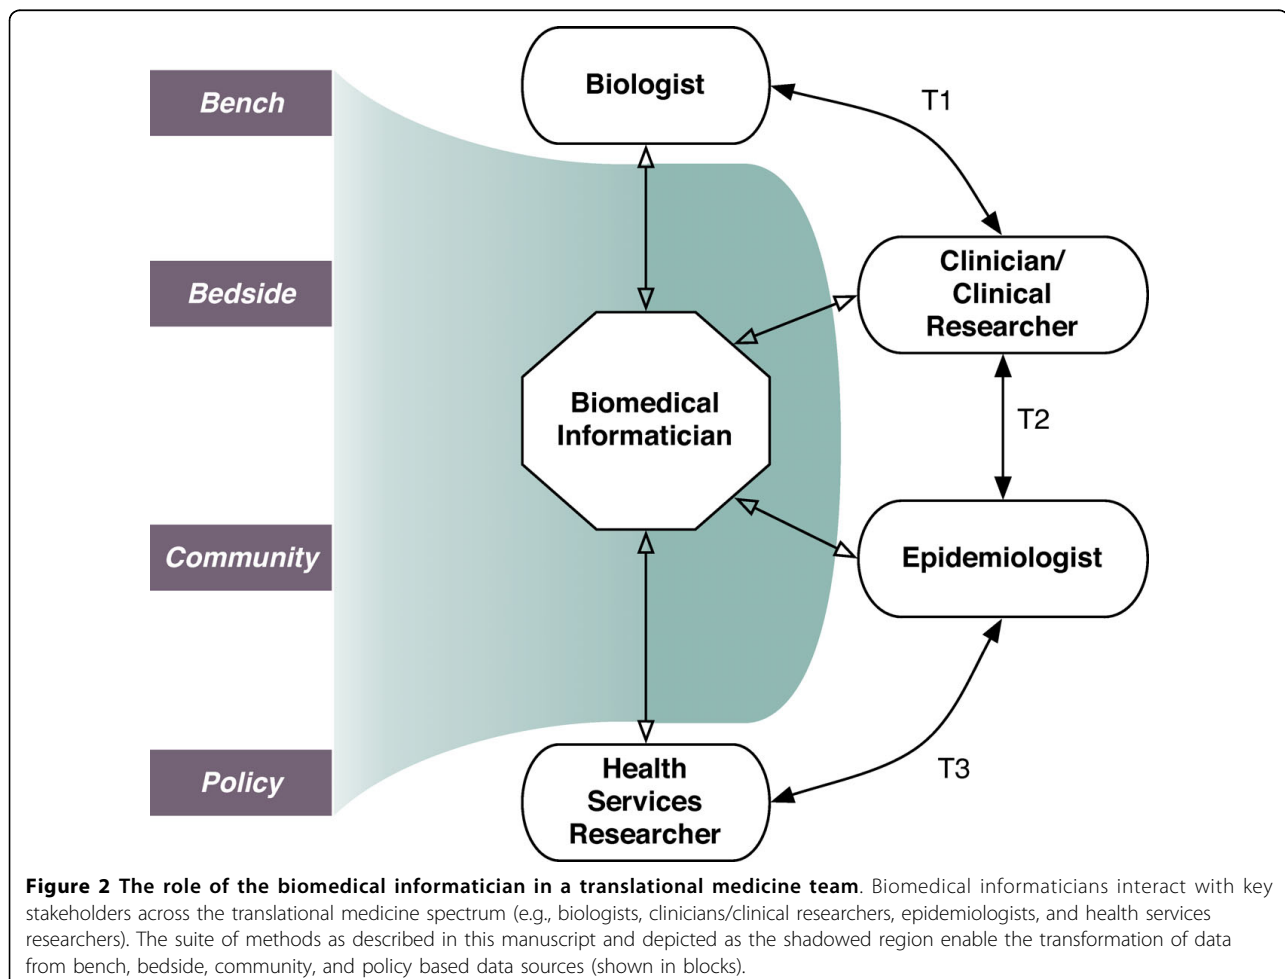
Bench

Bedside

Community

Policy

Biologist

T1

Clinician/ Clinical Researcher

Biomedical Informatician

T2

Epidemiologist

Health Services Researcher

T3

**Figure 2 The role of the biomedical informatician in a translational medicine team**. Biomedical informaticians interact with key stakeholders across the translational medicine spectrum (e.g., biologists, clinicians/clinical researchers, epidemiologists, and health services researchers). The suite of methods as described in this manuscript and depicted as the shadowed region enable the transformation of data from bench, bedside, community, and policy based data sources (shown in blocks).